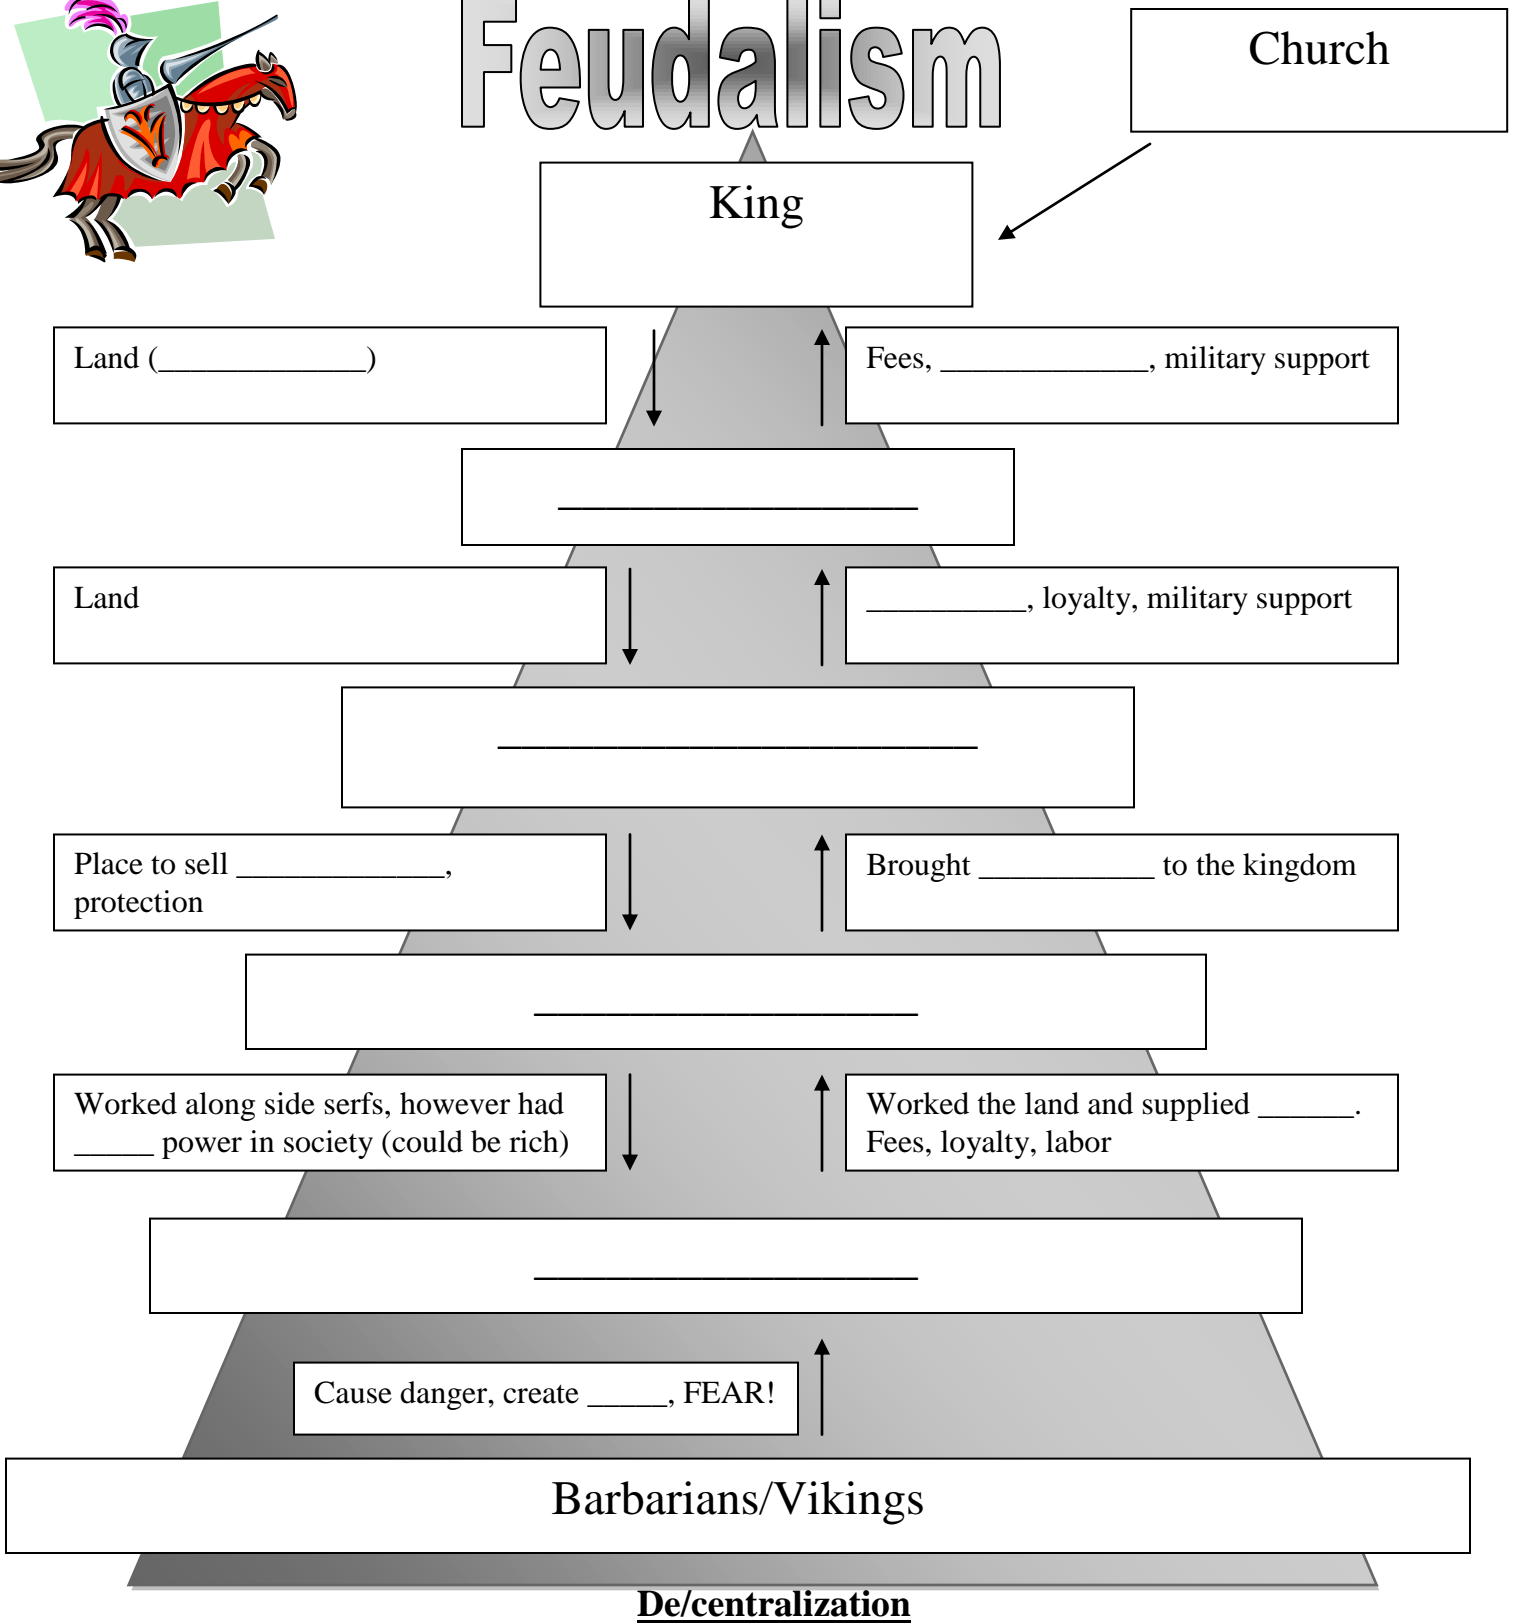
Feudalism

Church

King

Land (_____________)

Fees, _____________, military support

___________________

Land

__________, loyalty, military support

_________________________

Place to sell _____________, protection

Brought ___________ to the kingdom

____________________

Worked along side serfs, however had _____ power in society (could be rich)

Worked the land and supplied ______. Fees, loyalty, labor

____________________

Cause danger, create _____, FEAR!

Barbarians/Vikings

De/centralization